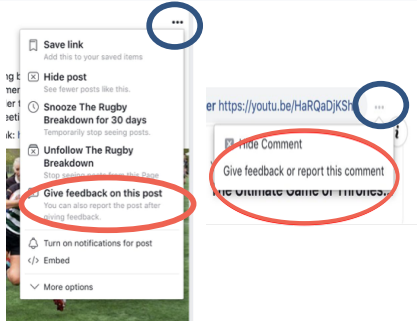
•••

Save link
Add this to your saved items

Hide post
See fewer posts like this.

Snooze The Rugby Breakdown for 30 days
Temporarily stop seeing posts.

Unfollow The Rugby Breakdown
Stop seeing posts from this Page

Give feedback on this post
You can also report the post after giving feedback.

Turn on notifications for post

</> Embed

More options

ng b
t
k:

er https://youtu.be/HaRQaDjKSh ...

Hide Comment

Give feedback or report this comment

The Ultimate Game of Thrones...